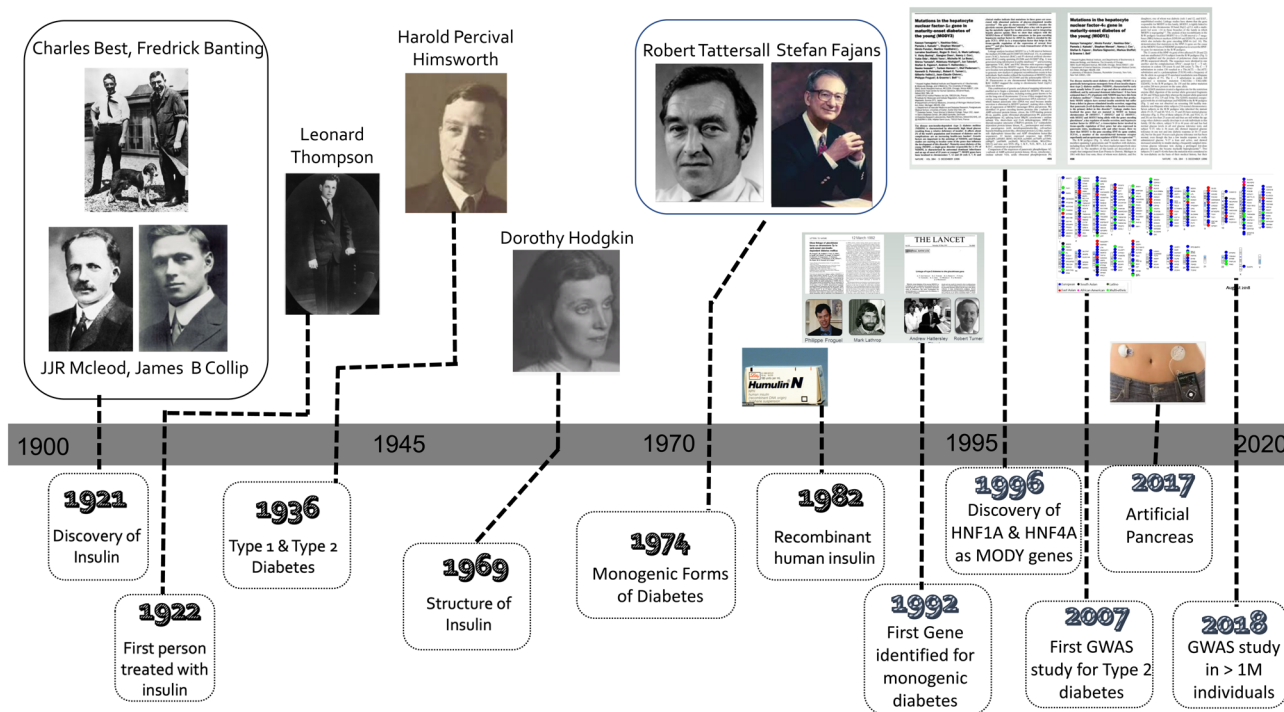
Charles Best, Fredrick Banting

JJR Mcleod, James B Collip

Leonard Thompson

Harold Percival Himsworth

Dorothy Hodgkin

Robert Tattersall Stefan Fajans

THE LANCET

Philippe Froguel Mark Lathrop Andrew Hattersley Robert Turner

Humulin N

Mutations in the hepatocyte nuclear factor-1α gene in maturity-onset diabetes of the young (MODY3)

Mutations in the hepatocyte nuclear factor-4α gene in maturity-onset diabetes of the young (MODY1)

1900 1945 1970 1995 2020

1921
Discovery of Insulin

1922
First person treated with insulin

1936
Type 1 & Type 2 Diabetes

1969
Structure of Insulin

1974
Monogenic Forms of Diabetes

1982
Recombinant human insulin

1992
First Gene identified for monogenic diabetes

1996
Discovery of HNF1A & HNF4A as MODY genes

2007
First GWAS study for Type 2 diabetes

2017
Artificial Pancreas

2018
GWAS study in > 1M individuals